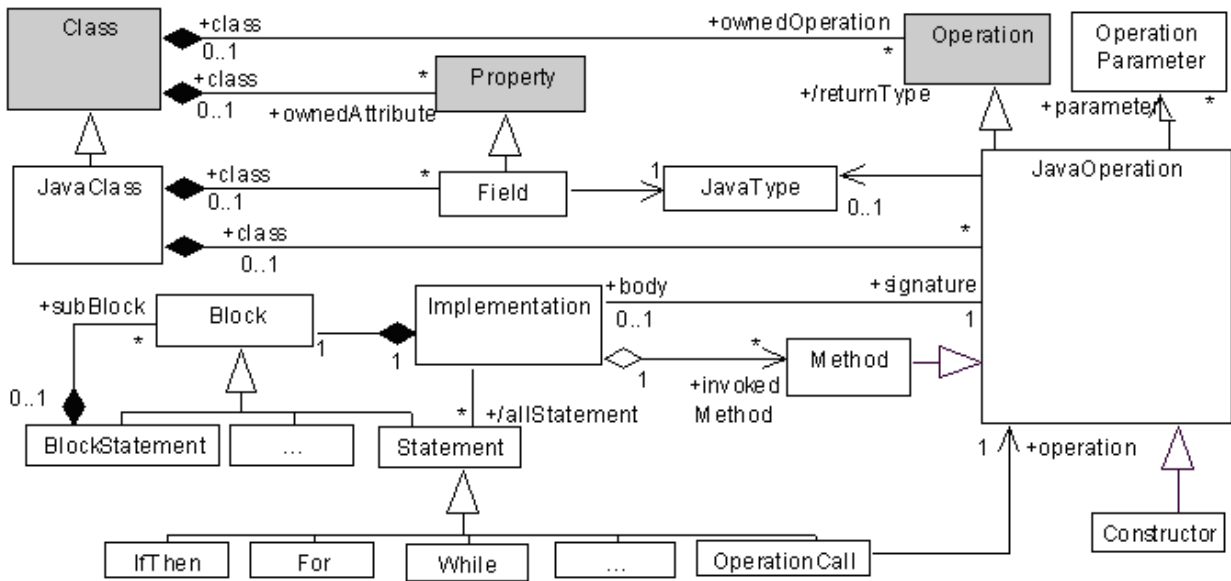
Class
+class
0..1
+ownedOperation
*
Operation
Operation Parameter
+class
0..1
*
Property
+ownedAttribute
+/returnType
+parameter
*
JavaClass
+class
0..1
*
Field
1
JavaType
0..1
JavaOperation
+class
0..1
*
+subBlock
*
Block
1
1
Implementation
+body
0..1
+signature
1
0..1
*
1
Method
+invoked Method
*
+/allStatement
BlockStatement
...
Statement
1
+operation
IfThen
For
While
...
OperationCall
Constructor